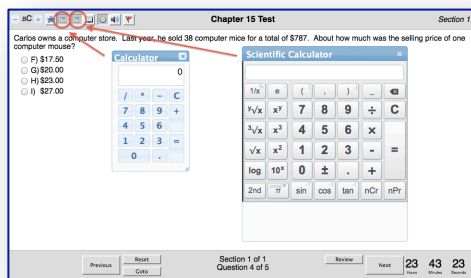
– aC +

Chapter 15 Test

Section 1

Carlos owns a computer store. Last year, he sold 38 computer mice for a total of $787. About how much was the selling price of one computer mouse?

F) $17.50
G) $20.00
H) $23.00
I) $27.00

Calculator

0

/ * - C
7 8 9 +
4 5 6
1 2 3 =
0 .

Scientific Calculator

1/x e ( , ) _
$\sqrt[y]{x}$ $x^y$ 7 8 9 ÷ C
$\sqrt[3]{x}$ $x^3$ 4 5 6 ×
$\sqrt{x}$ $x^2$ 1 2 3 - =
log $10^x$ 0 ± . +
2nd $\pi$ sin cos tan nCr nPr

Previous Reset Goto

Section 1 of 1
Question 4 of 5

Review Next

23 Hours 43 Minutes 23 Seconds